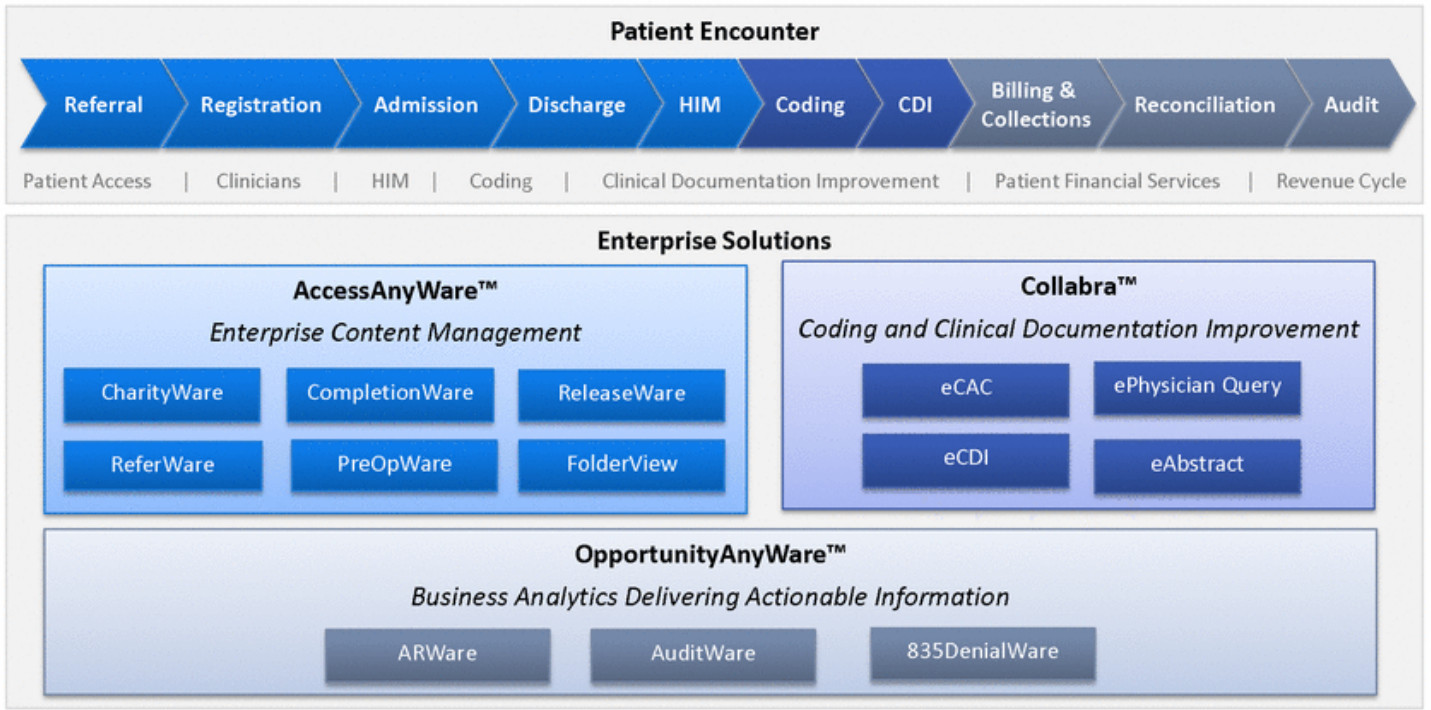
Patient Encounter

Referral
Registration
Admission
Discharge
HIM
Coding
CDI
Billing & Collections
Reconciliation
Audit

Patient Access | Clinicians | HIM | Coding | Clinical Documentation Improvement | Patient Financial Services | Revenue Cycle

Enterprise Solutions

AccessAnyWare™
*Enterprise Content Management*

CharityWare
CompletionWare
ReleaseWare
ReferWare
PreOpWare
FolderView

Collabra™
*Coding and Clinical Documentation Improvement*

eCAC
ePhysician Query
eCDI
eAbstract

OpportunityAnyWare™
*Business Analytics Delivering Actionable Information*

ARWare
AuditWare
835DenialWare